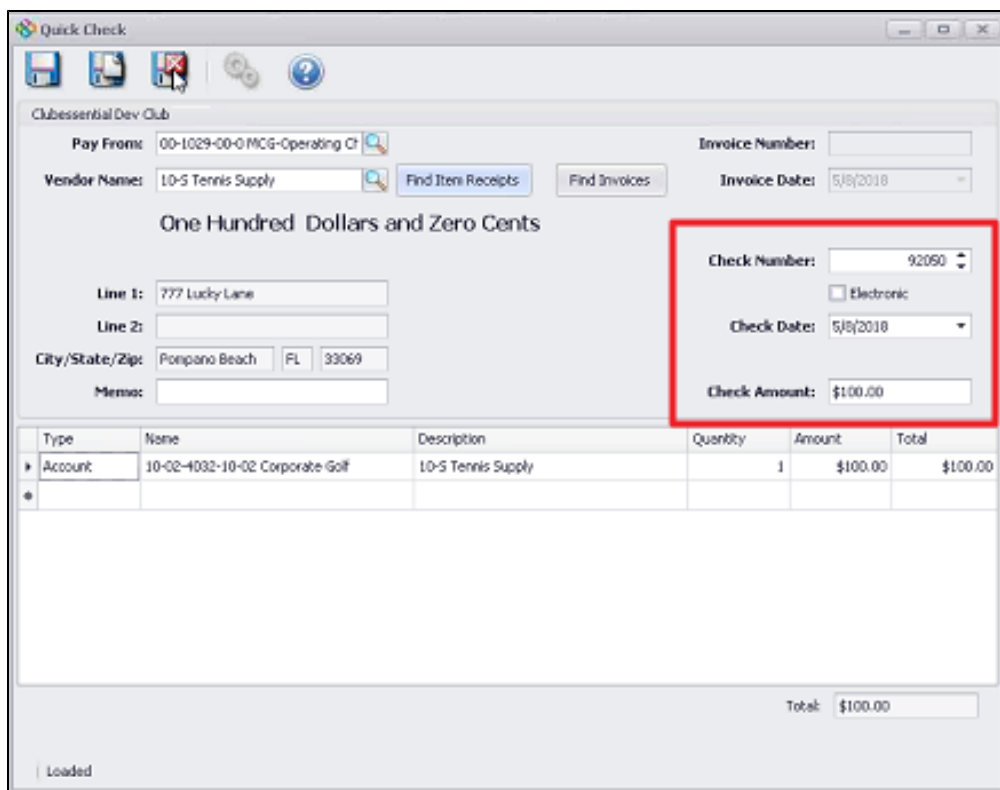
Quick Check

Clubessential Dev Club

Pay From: 00-1029-00-0 MCG-Operating Ch

Invoice Number:

Vendor Name: 10-S Tennis Supply

Find Item Receipts

Find Invoices

Invoice Date: 5/8/2018

One Hundred Dollars and Zero Cents

Check Number: 92050

Electronic

Check Date: 5/8/2018

Check Amount: $100.00

Line 1: 777 Lucky Lane

Line 2:

City/State/Zip: Pompano Beach FL 33069

Memo:

| Type | Name | Description | Quantity | Amount | Total |
|---|---|---|---|---|---|
| Account | 10-02-4032-10-02 Corporate Golf | 10-S Tennis Supply | 1 | $100.00 | $100.00 |
| | | | | | |

Total: $100.00

Loaded